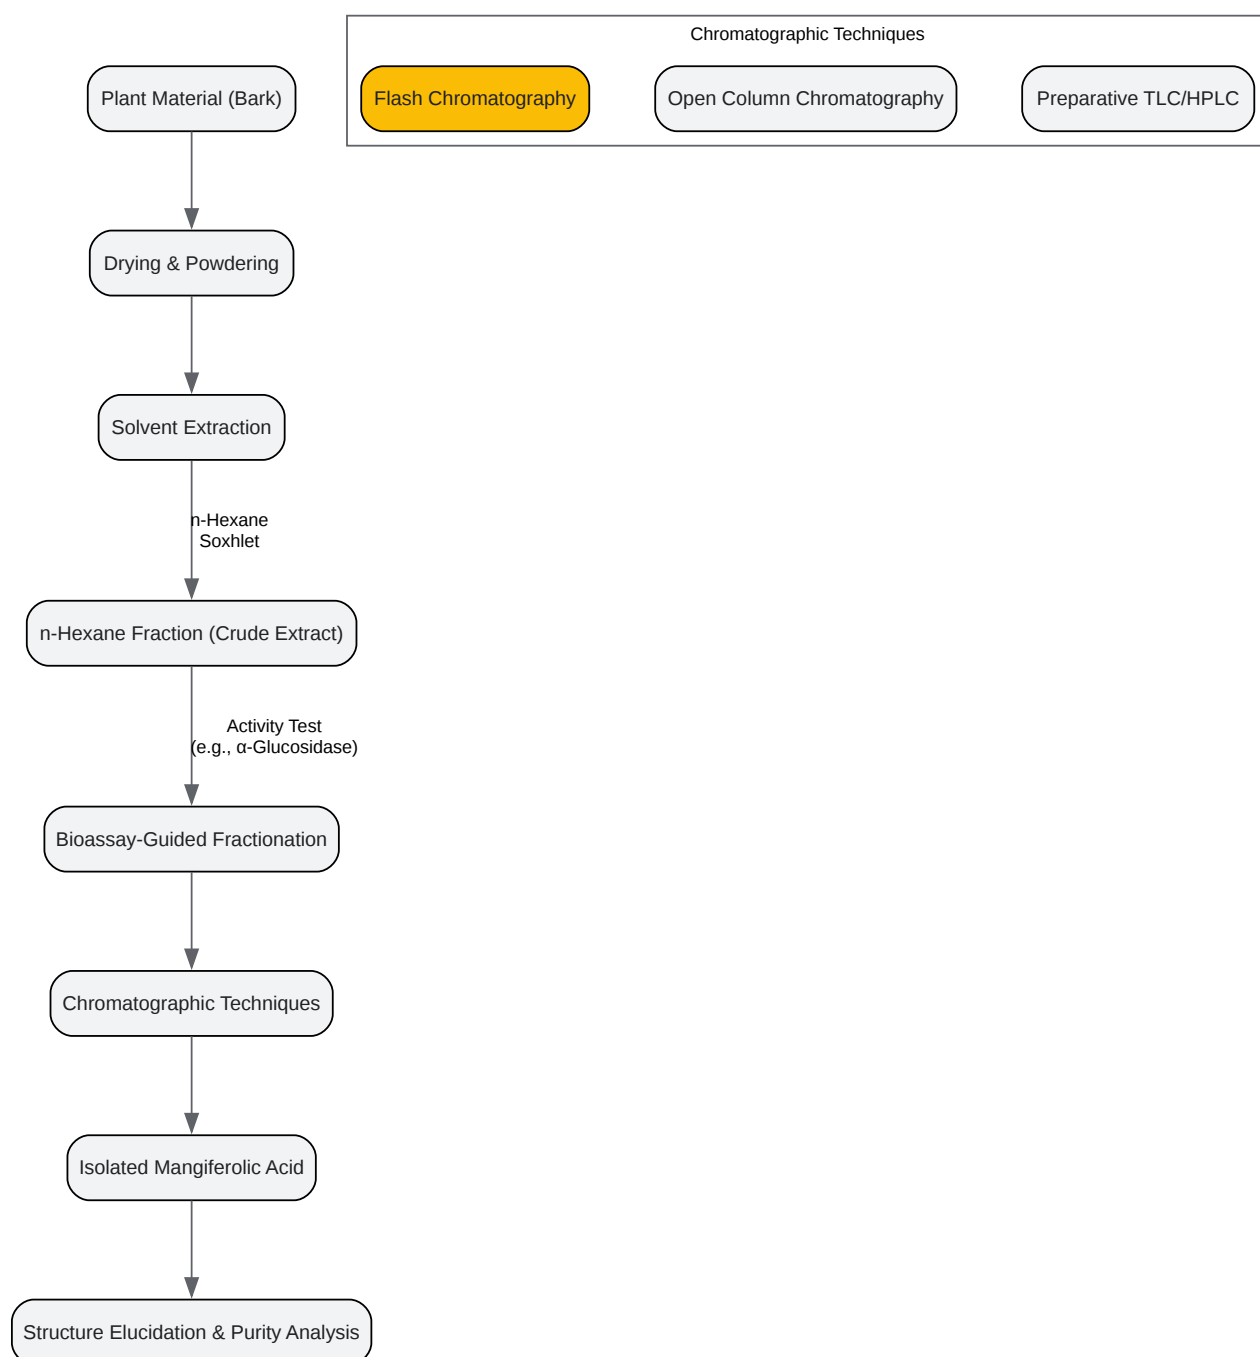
Chromatographic Techniques

Flash Chromatography

Open Column Chromatography

Preparative TLC/HPLC

Plant Material (Bark)

Drying & Powdering

Solvent Extraction

n-Hexane Soxhlet

n-Hexane Fraction (Crude Extract)

Activity Test (e.g., α-Glucosidase)

Bioassay-Guided Fractionation

Chromatographic Techniques

Isolated Mangiferolic Acid

Structure Elucidation & Purity Analysis